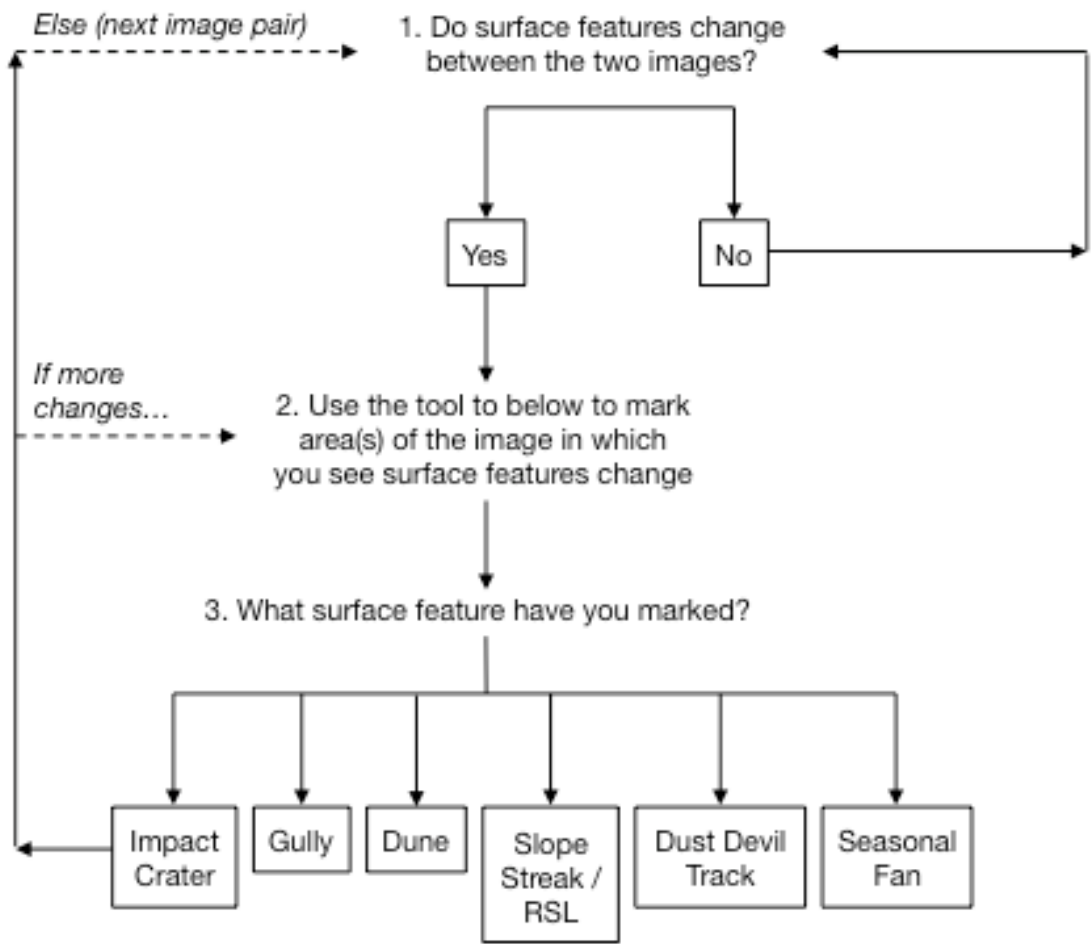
Else (next image pair)

1. Do surface features change between the two images?

Yes

No

If more changes...

2. Use the tool to below to mark area(s) of the image in which you see surface features change

3. What surface feature have you marked?

Impact Crater

Gully

Dune

Slope Streak / RSL

Dust Devil Track

Seasonal Fan